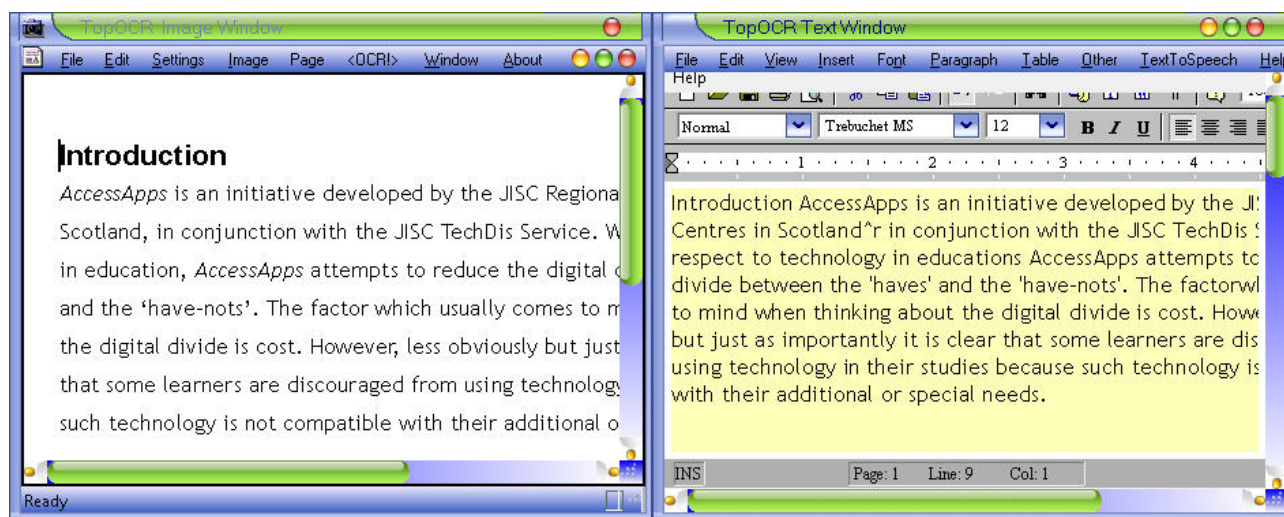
TopOCR Image Window

File Edit Settings Image Page <OCR!> Window About

Introduction

AccessApps is an initiative developed by the JISC Regiona Scotland, in conjunction with the JISC TechDis Service. W in education, AccessApps attempts to reduce the digital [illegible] and the 'have-nots'. The factor which usually comes to m the digital divide is cost. However, less obviously but just that some learners are discouraged from using technology such technology is not compatible with their additional o

Ready

TopOCR Text Window

File Edit View Insert Font Paragraph Table Other TextToSpeech Help

Normal Trebuchet MS 12 B I U

Introduction AccessApps is an initiative developed by the JI Centres in Scotland^r in conjunction with the JISC TechDis respect to technology in educations AccessApps attempts to divide between the 'haves' and the 'have-nots'. The factorwl to mind when thinking about the digital divide is cost. Howe but just as importantly it is clear that some learners are dis using technology in their studies because such technology is with their additional or special needs.

INS Page: 1 Line: 9 Col: 1